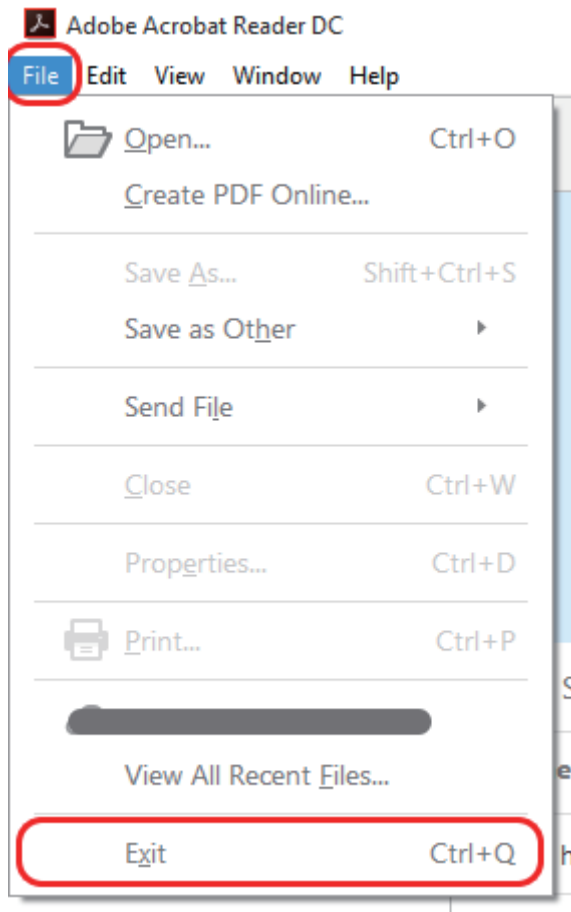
Adobe Acrobat Reader DC
File Edit View Window Help
Open... Ctrl+O
Create PDF Online...
Save As... Shift+Ctrl+S
Save as Other
Send File
Close Ctrl+W
Properties... Ctrl+D
Print... Ctrl+P
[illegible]
View All Recent Files...
Exit Ctrl+Q